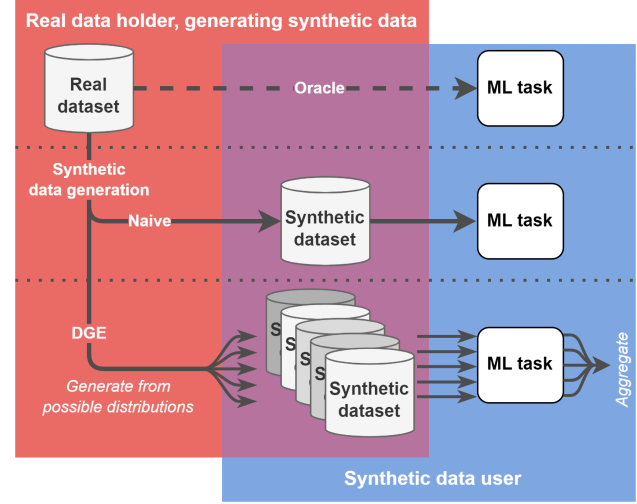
Real data holder, generating synthetic data

Real dataset

Oracle

ML task

Synthetic data generation

Naive

Synthetic dataset

ML task

DGE

Generate from possible distributions

S

S

S

S

Synthetic dataset

ML task

Aggregate

Synthetic data user